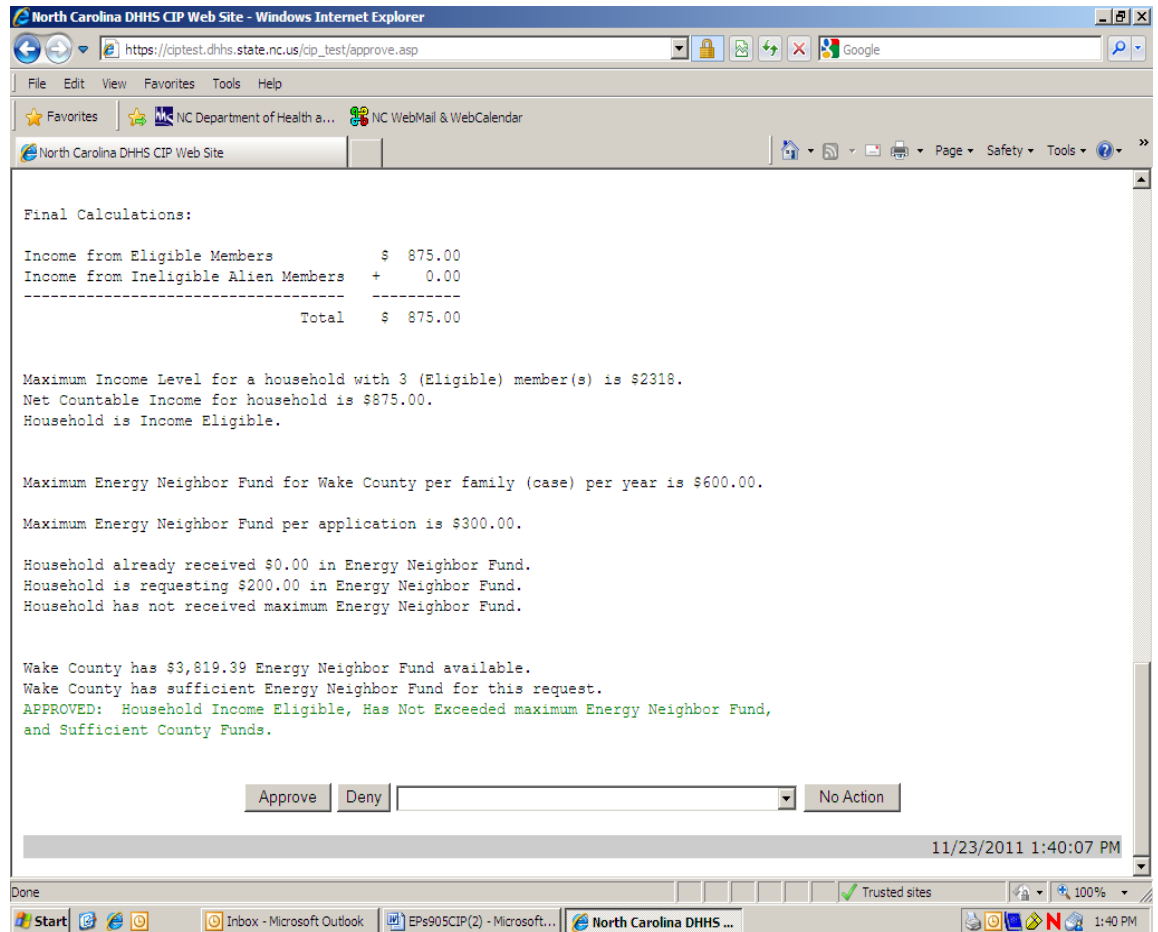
North Carolina DHHS CIP Web Site - Windows Internet Explorer

https://ciptest.dhhs.state.nc.us/cip_test/approve.asp

Google

File Edit View Favorites Tools Help

Favorites NC Department of Health a... NC WebMail & WebCalendar

North Carolina DHHS CIP Web Site

Page ▾ Safety ▾ Tools ▾

Final Calculations:

| | |
|---|---|
| Income from Eligible Members | $ 875.00 |
| Income from Ineligible Alien Members | + 0.00 |
| Total | $ 875.00 |

Maximum Income Level for a household with 3 (Eligible) member(s) is $2318.
Net Countable Income for household is $875.00.
Household is Income Eligible.

Maximum Energy Neighbor Fund for Wake County per family (case) per year is $600.00.

Maximum Energy Neighbor Fund per application is $300.00.

Household already received $0.00 in Energy Neighbor Fund.
Household is requesting $200.00 in Energy Neighbor Fund.
Household has not received maximum Energy Neighbor Fund.

Wake County has $3,819.39 Energy Neighbor Fund available.
Wake County has sufficient Energy Neighbor Fund for this request.
APPROVED: Household Income Eligible, Has Not Exceeded maximum Energy Neighbor Fund, and Sufficient County Funds.

Approve Deny No Action

11/23/2011 1:40:07 PM

Done Trusted sites 100%

Start Inbox - Microsoft Outlook EPs905CIP(2) - Microsoft... North Carolina DHHS ... 1:40 PM